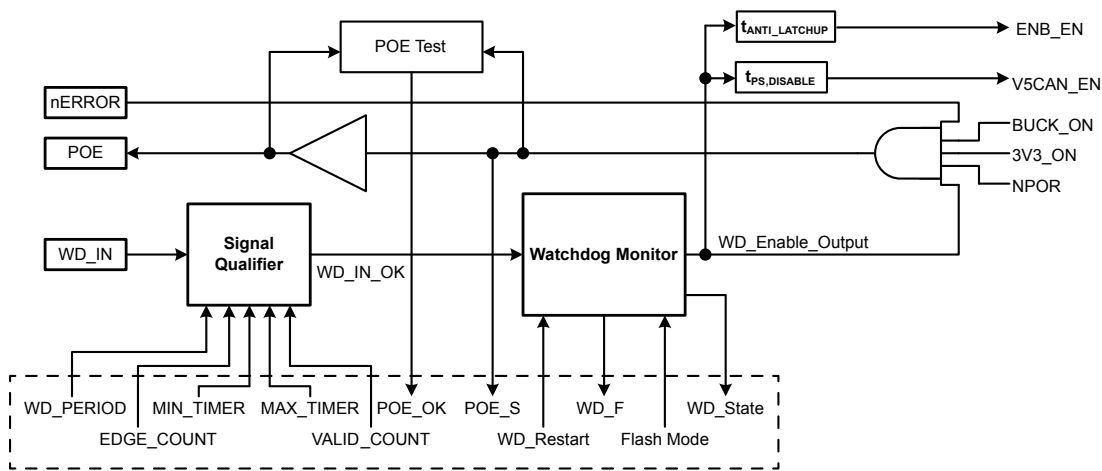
POE Test

$t_{ANTI\_LATCHUP}$

ENB_EN

$t_{PS,DISABLE}$

V5CAN_EN

nERROR

POE

BUCK_ON

3V3_ON

NPOR

WD_IN

Signal Qualifier

WD_IN_OK

Watchdog Monitor

WD_Enable_Output

WD_PERIOD

EDGE_COUNT

MIN_TIMER

MAX_TIMER

VALID_COUNT

POE_OK

POE_S

WD_Restart

WD_F

Flash Mode

WD_State